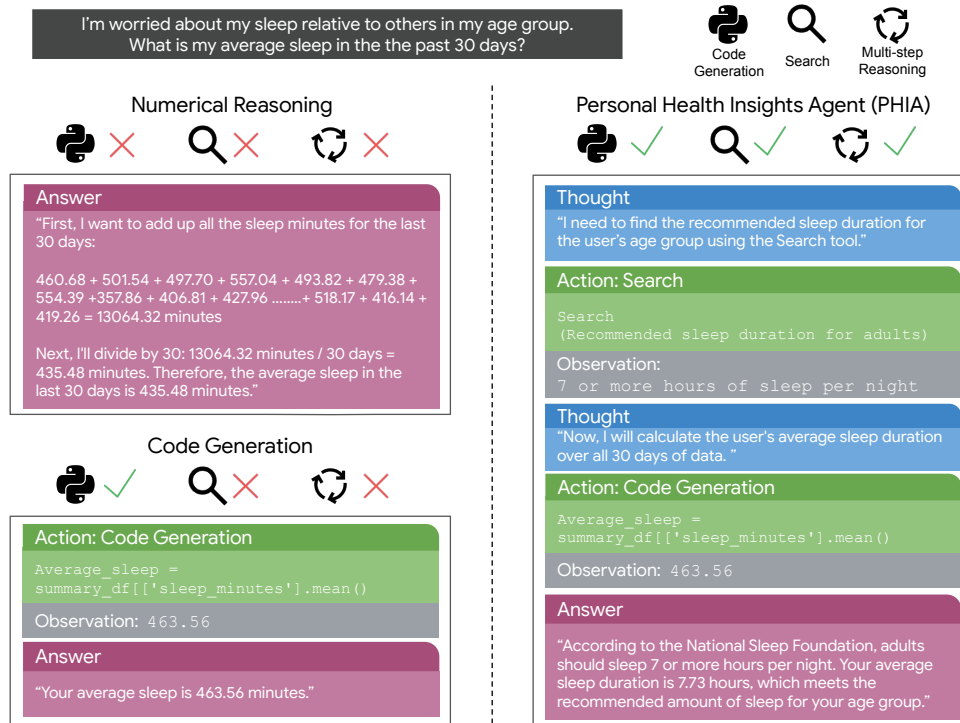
I'm worried about my sleep relative to others in my age group. What is my average sleep in the the past 30 days?

Code Generation

Search

Multi-step Reasoning

Numerical Reasoning

Answer

"First, I want to add up all the sleep minutes for the last 30 days:

460.68 + 501.54 + 497.70 + 557.04 + 493.82 + 479.38 + 554.39 +357.86 + 406.81 + 427.96 ........+ 518.17 + 416.14 + 419.26 = 13064.32 minutes

Next, I'll divide by 30: 13064.32 minutes / 30 days = 435.48 minutes. Therefore, the average sleep in the last 30 days is 435.48 minutes."

Code Generation

Action: Code Generation

Average_sleep = summary_df[['sleep_minutes'].mean()

Observation: 463.56

Answer

"Your average sleep is 463.56 minutes."

Personal Health Insights Agent (PHIA)

Thought

"I need to find the recommended sleep duration for the user's age group using the Search tool."

Action: Search

Search
(Recommended sleep duration for adults)

Observation:
7 or more hours of sleep per night

Thought

"Now, I will calculate the user's average sleep duration over all 30 days of data. "

Action: Code Generation

Average_sleep = summary_df[['sleep_minutes'].mean()

Observation: 463.56

Answer

"According to the National Sleep Foundation, adults should sleep 7 or more hours per night. Your average sleep duration is 7.73 hours, which meets the recommended amount of sleep for your age group."